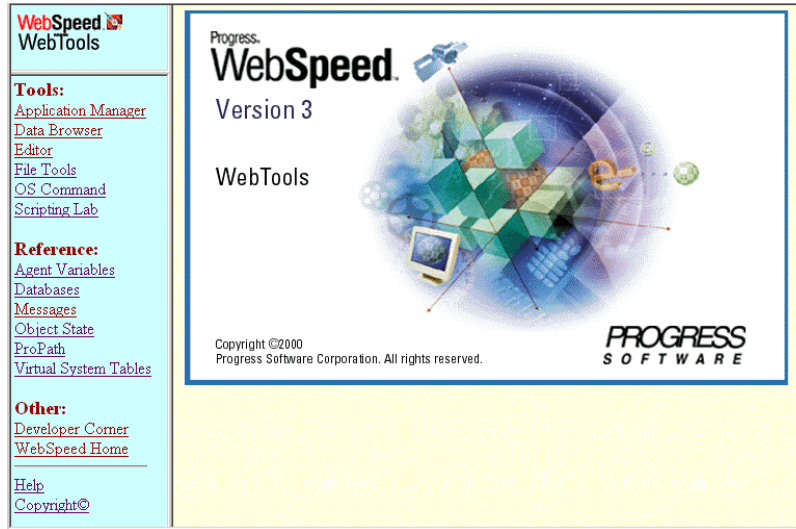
WebSpeed
WebTools

Tools:
Application Manager
Data Browser
Editor
File Tools
OS Command
Scripting Lab

Reference:
Agent Variables
Databases
Messages
Object State
ProPath
Virtual System Tables

Other:
Developer Corner
WebSpeed Home

Help
Copyright©

Progress.
WebSpeed.
Version 3

WebTools

Copyright ©2000
Progress Software Corporation. All rights reserved.

PROGRESS
SOFTWARE